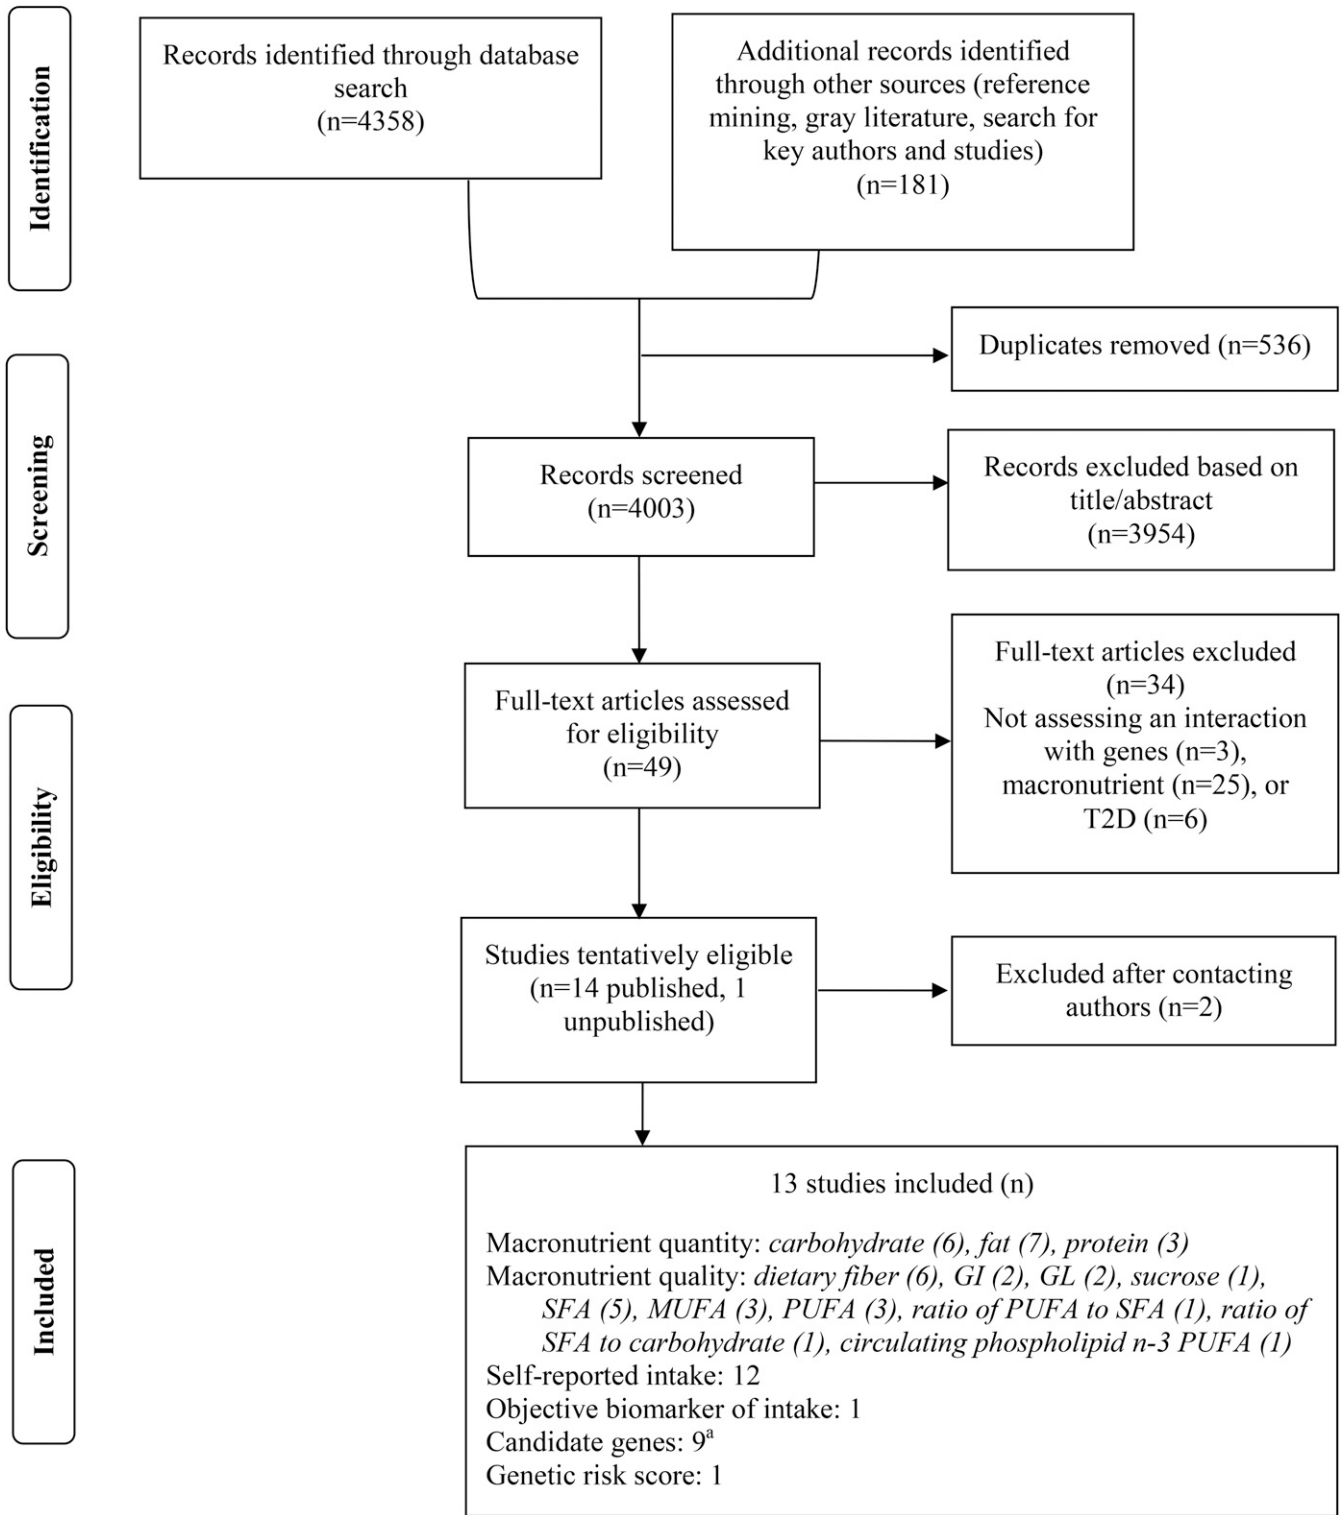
Identification

Records identified through database search (n=4358)

Additional records identified through other sources (reference mining, gray literature, search for key authors and studies) (n=181)

Screening

Duplicates removed (n=536)

Records screened (n=4003)

Records excluded based on title/abstract (n=3954)

Eligibility

Full-text articles assessed for eligibility (n=49)

Full-text articles excluded (n=34)
Not assessing an interaction with genes (n=3), macronutrient (n=25), or T2D (n=6)

Studies tentatively eligible (n=14 published, 1 unpublished)

Excluded after contacting authors (n=2)

Included

13 studies included (n)

Macronutrient quantity: *carbohydrate (6), fat (7), protein (3)*
Macronutrient quality: *dietary fiber (6), GI (2), GL (2), sucrose (1), SFA (5), MUFA (3), PUFA (3), ratio of PUFA to SFA (1), ratio of SFA to carbohydrate (1), circulating phospholipid n-3 PUFA (1)*
Self-reported intake: 12
Objective biomarker of intake: 1
Candidate genes: $9^a$
Genetic risk score: 1